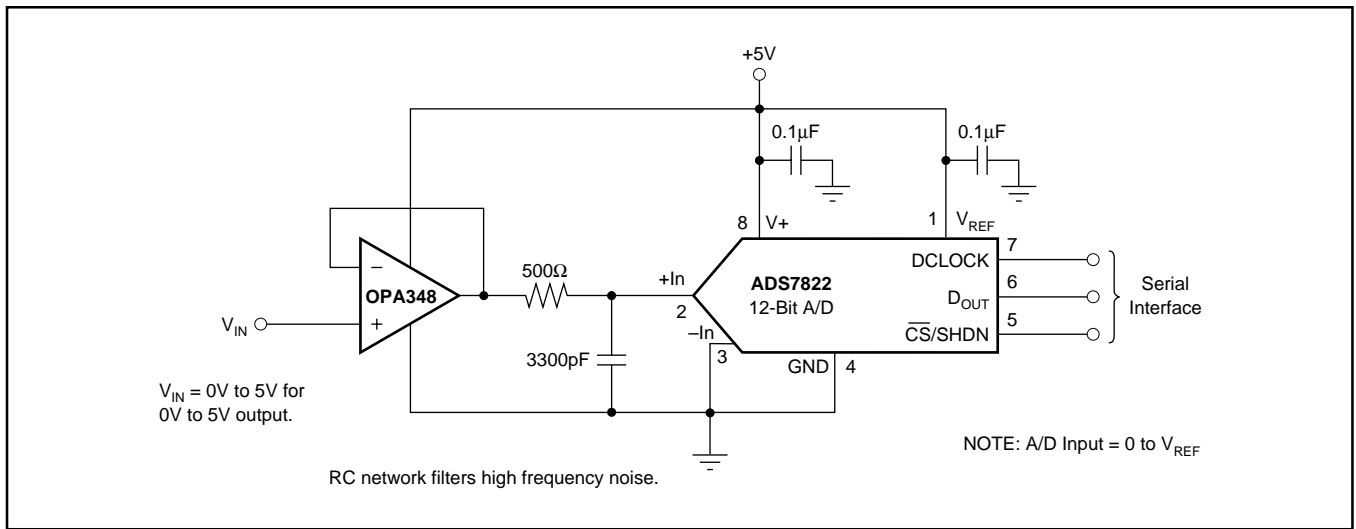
+5V

0.1μF

0.1μF

8 V+

1 $V_{REF}$

−

OPA348

+

$V_{IN}$

500Ω

+In

2

−In

3

3300pF

ADS7822
12-Bit A/D

GND 4

DCLOCK 7

$D_{OUT}$ 6

$\overline{CS}$/SHDN 5

Serial Interface

$V_{IN}$ = 0V to 5V for 0V to 5V output.

RC network filters high frequency noise.

NOTE: A/D Input = 0 to $V_{REF}$